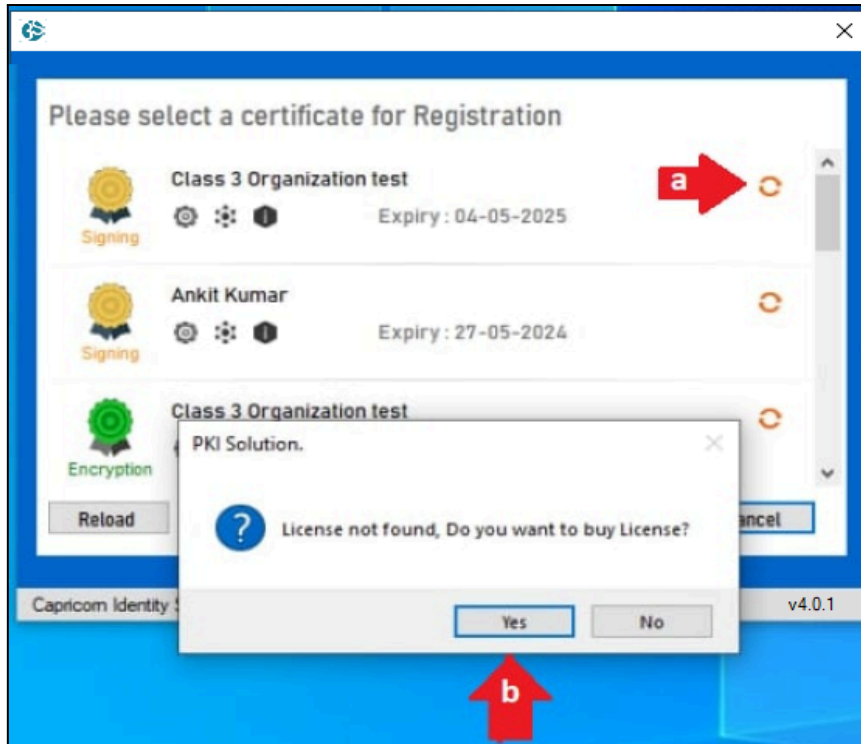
Please select a certificate for Registration

Signing
Class 3 Organization test
Expiry : 04-05-2025

a

Signing
Ankit Kumar
Expiry : 27-05-2024

Encryption
Class 3 Organization test

Reload

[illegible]ancel

Capricorn Identity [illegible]

v4.0.1

PKI Solution.

License not found, Do you want to buy License?

Yes

No

b